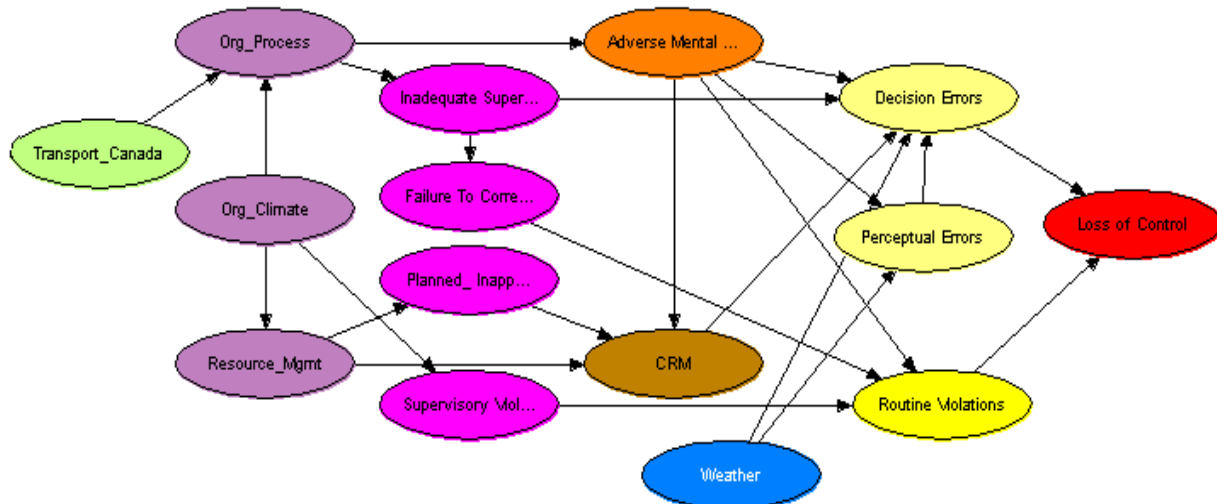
Org_Process

Adverse Mental ...

Inadequate Super...

Decision Errors

Transport_Canada

Org_Climate

Failure To Corre...

Loss of Control

Perceptual Errors

Planned_ Inapp...

Resource_Mgmt

CRM

Supervisory Viol...

Routine Violations

Weather